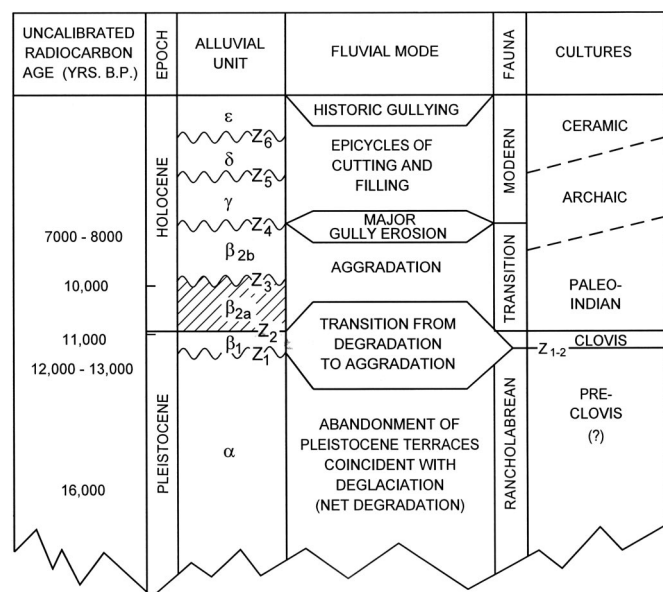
| UNCALIBRATED RADIOCARBON AGE (YRS. B.P.) | EPOCH | ALLUVIAL UNIT | FLUVIAL MODE | FAUNA | CULTURES |
|---|---|---|---|---|---|
| | HOLOCENE | ε | HISTORIC GULLYING | MODERN | CERAMIC |
| | | $Z_6$ δ $Z_5$ γ | EPICYCLES OF CUTTING AND FILLING | | ARCHAIC |
| 7000 - 8000 | | $Z_4$ | MAJOR GULLY EROSION | | |
| | | $\beta_{2b}$ | AGGRADATION | TRANSITION | |
| 10,000 | | $Z_3$ $\beta_{2a}$ | | | PALEO-INDIAN |
| 11,000 | | $Z_2$ | TRANSITION FROM DEGRADATION TO AGGRADATION | | $Z_{1-2}$ CLOVIS |
| 12,000 - 13,000 | PLEISTOCENE | $\beta_1$ $Z_1$ | | RANCHOLABREAN | PRE-CLOVIS (?) |
| 16,000 | | α | ABANDONMENT OF PLEISTOCENE TERRACES COINCIDENT WITH DEGLACIATION (NET DEGRADATION) | | |